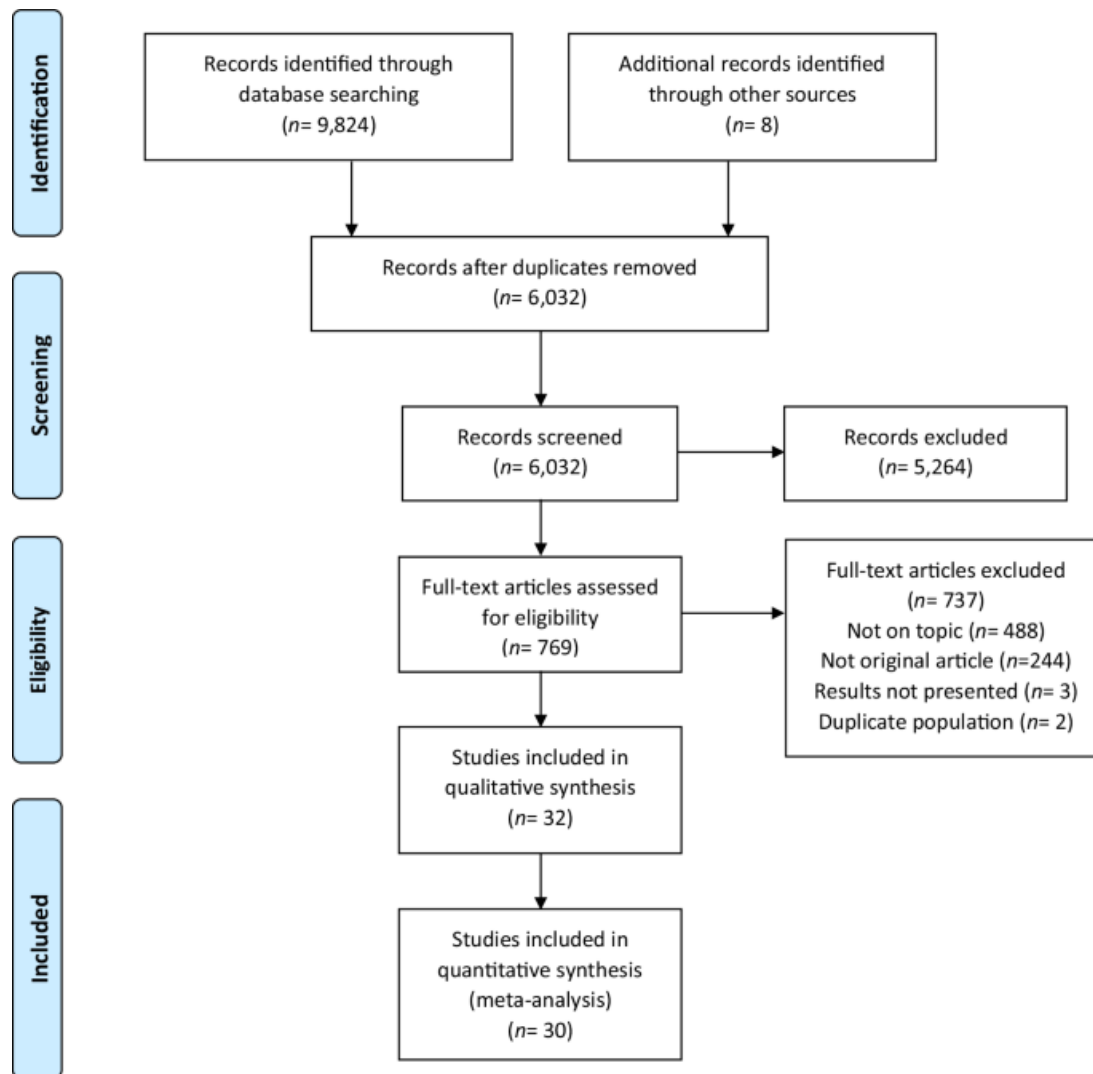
Identification

Records identified through database searching
($n$= 9,824)

Additional records identified through other sources
($n$= 8)

Records after duplicates removed
($n$= 6,032)

Screening

Records screened
($n$= 6,032)

Records excluded
($n$= 5,264)

Eligibility

Full-text articles assessed for eligibility
($n$= 769)

Full-text articles excluded
($n$= 737)
Not on topic ($n$= 488)
Not original article ($n$=244)
Results not presented ($n$= 3)
Duplicate population ($n$= 2)

Studies included in qualitative synthesis
($n$= 32)

Included

Studies included in quantitative synthesis (meta-analysis)
($n$= 30)